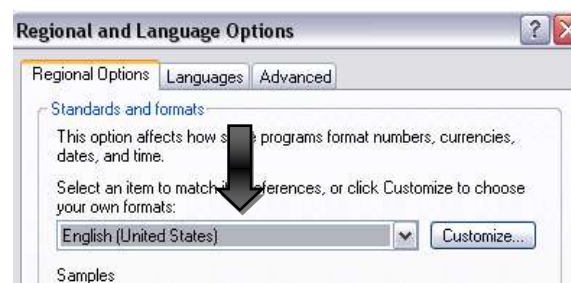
Regional and Language Options

Regional Options | Languages | Advanced

Standards and formats

This option affects how s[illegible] programs format numbers, currencies, dates, and time.

Select an item to match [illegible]ferences, or click Customize to choose your own formats:

English (United States)

Customize...

Samples